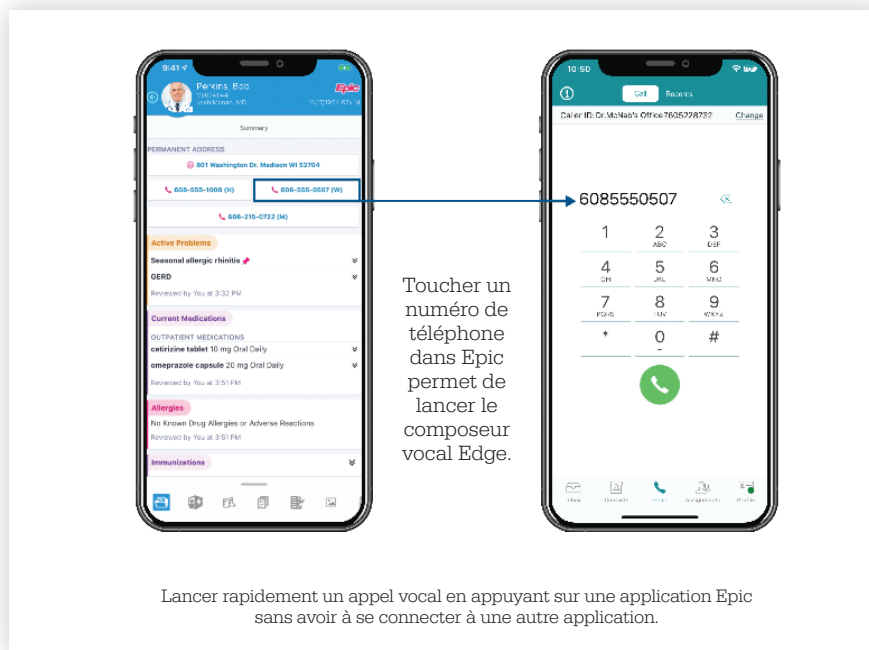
9:41

Perkins, Bob

Epic

Summary

PERMANENT ADDRESS

801 Washington Dr. Madison WI 53704

608-555-1008 (H)

608-555-0507 (W)

608-215-0722 (M)

Active Problems

Seasonal allergic rhinitis

GERD

Reviewed by You at 3:32 PM

Current Medications

OUTPATIENT MEDICATIONS

cetirizine tablet 10 mg Oral Daily

omeprazole capsule 20 mg Oral Daily

Reviewed by You at 3:51 PM

Allergies

No Known Drug Allergies or Adverse Reactions

Reviewed by You at 3:51 PM

Immunizations

Toucher un numéro de téléphone dans Epic permet de lancer le composeur vocal Edge.

10:50

Call

Recents

Caller ID: Dr.McNab's Office7605228732

Change

6085550507

1

2
ABC

3
DEF

4
GHI

5
JKL

6
MNO

7
PQRS

8
TUV

9
WXYZ

*

0
+

#

Lancer rapidement un appel vocal en appuyant sur une application Epic sans avoir à se connecter à une autre application.